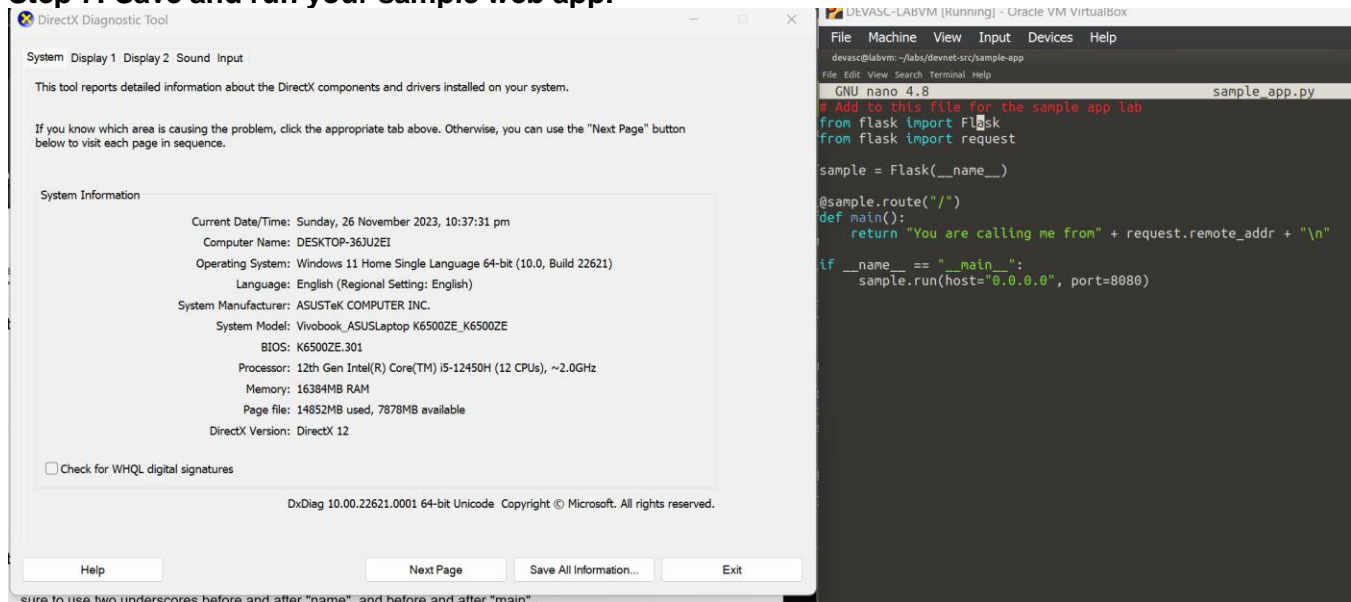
Step 1: Save and run your sample web app.

DirectX Diagnostic Tool

System Display 1 Display 2 Sound Input

This tool reports detailed information about the DirectX components and drivers installed on your system.

If you know which area is causing the problem, click the appropriate tab above. Otherwise, you can use the "Next Page" button below to visit each page in sequence.

System Information

Current Date/Time: Sunday, 26 November 2023, 10:37:31 pm
Computer Name: DESKTOP-36JU2EI
Operating System: Windows 11 Home Single Language 64-bit (10.0, Build 22621)
Language: English (Regional Setting: English)
System Manufacturer: ASUSTeK COMPUTER INC.
System Model: Vivobook_ASUSLaptop K6500ZE_K6500ZE
BIOS: K6500ZE.301
Processor: 12th Gen Intel(R) Core(TM) i5-12450H (12 CPUs), ~2.0GHz
Memory: 16384MB RAM
Page file: 14852MB used, 7878MB available
DirectX Version: DirectX 12

Check for WHQL digital signatures

DxDiag 10.00.22621.0001 64-bit Unicode Copyright © Microsoft. All rights reserved.

Help Next Page Save All Information... Exit

sure to use two underscores before and after "name", and before and after "main"

DEVASC-LABVM [Running] - Oracle VM VirtualBox
File Machine View Input Devices Help
devasc@labvm: ~/labs/devnet-src/sample-app
File Edit View Search Terminal Help
GNU nano 4.8 sample_app.py
# Add to this file for the sample app lab
from flask import Flask
from flask import request

sample = Flask(__name__)

@sample.route("/")
def main():
    return "You are calling me from" + request.remote_addr + "\n"

if __name__ == "__main__":
    sample.run(host="0.0.0.0", port=8080)